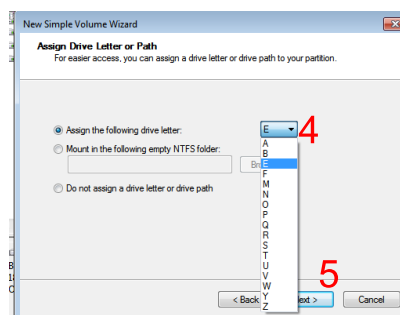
New Simple Volume Wizard

Assign Drive Letter or Path
For easier access, you can assign a drive letter or drive path to your partition.

Assign the following drive letter:
E
4
Mount in the following empty NTFS folder:
Br
Do not assign a drive letter or drive path

A
B
E
F
M
N
O
P
Q
R
S
T
U
V
W
Y
Z

5
< Back
Next >
Cancel